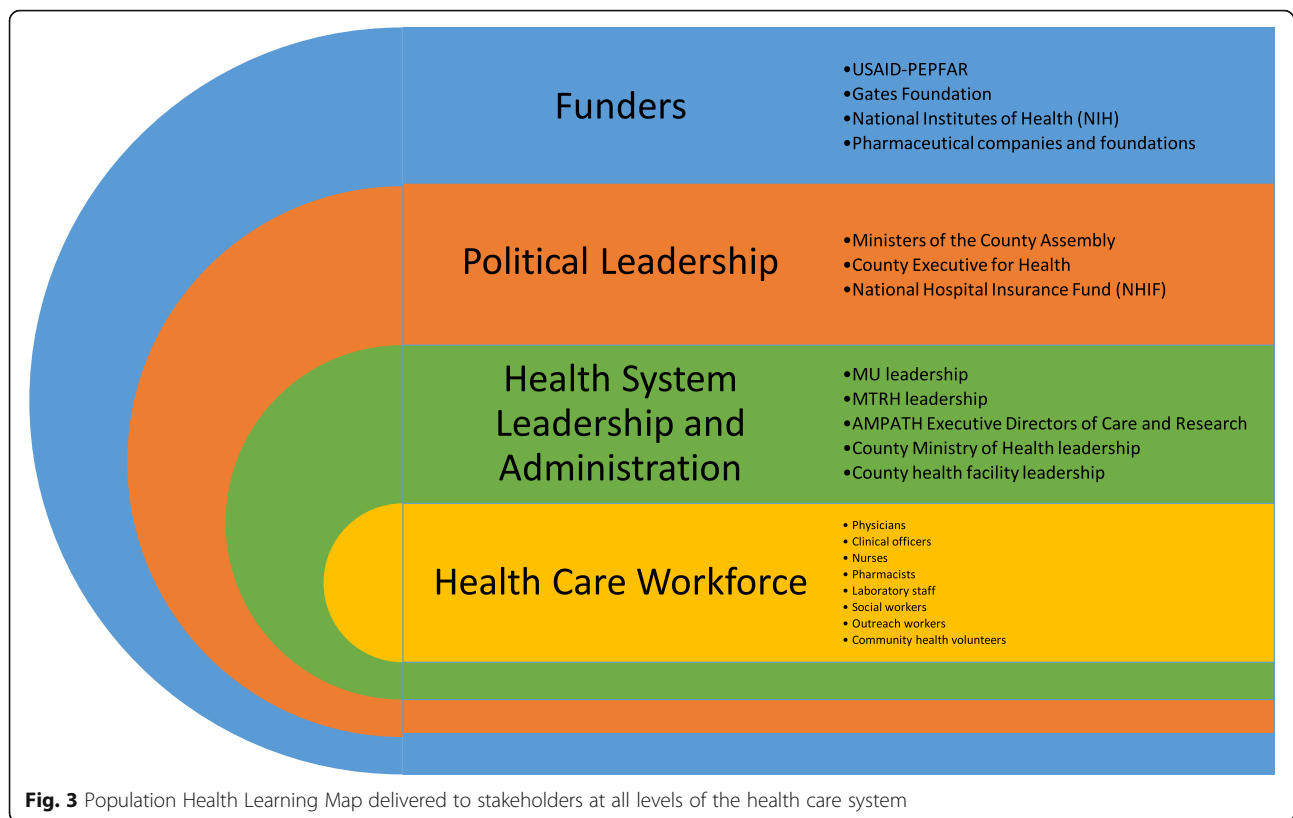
Funders

•USAID-PEPFAR
•Gates Foundation
•National Institutes of Health (NIH)
•Pharmaceutical companies and foundations

Political Leadership

•Ministers of the County Assembly
•County Executive for Health
•National Hospital Insurance Fund (NHIF)

Health System Leadership and Administration

•MU leadership
•MTRH leadership
•AMPATH Executive Directors of Care and Research
•County Ministry of Health leadership
•County health facility leadership

Health Care Workforce

• Physicians
• Clinical officers
• Nurses
• Pharmacists
• Laboratory staff
• Social workers
• Outreach workers
• Community health volunteers

**Fig. 3** Population Health Learning Map delivered to stakeholders at all levels of the health care system